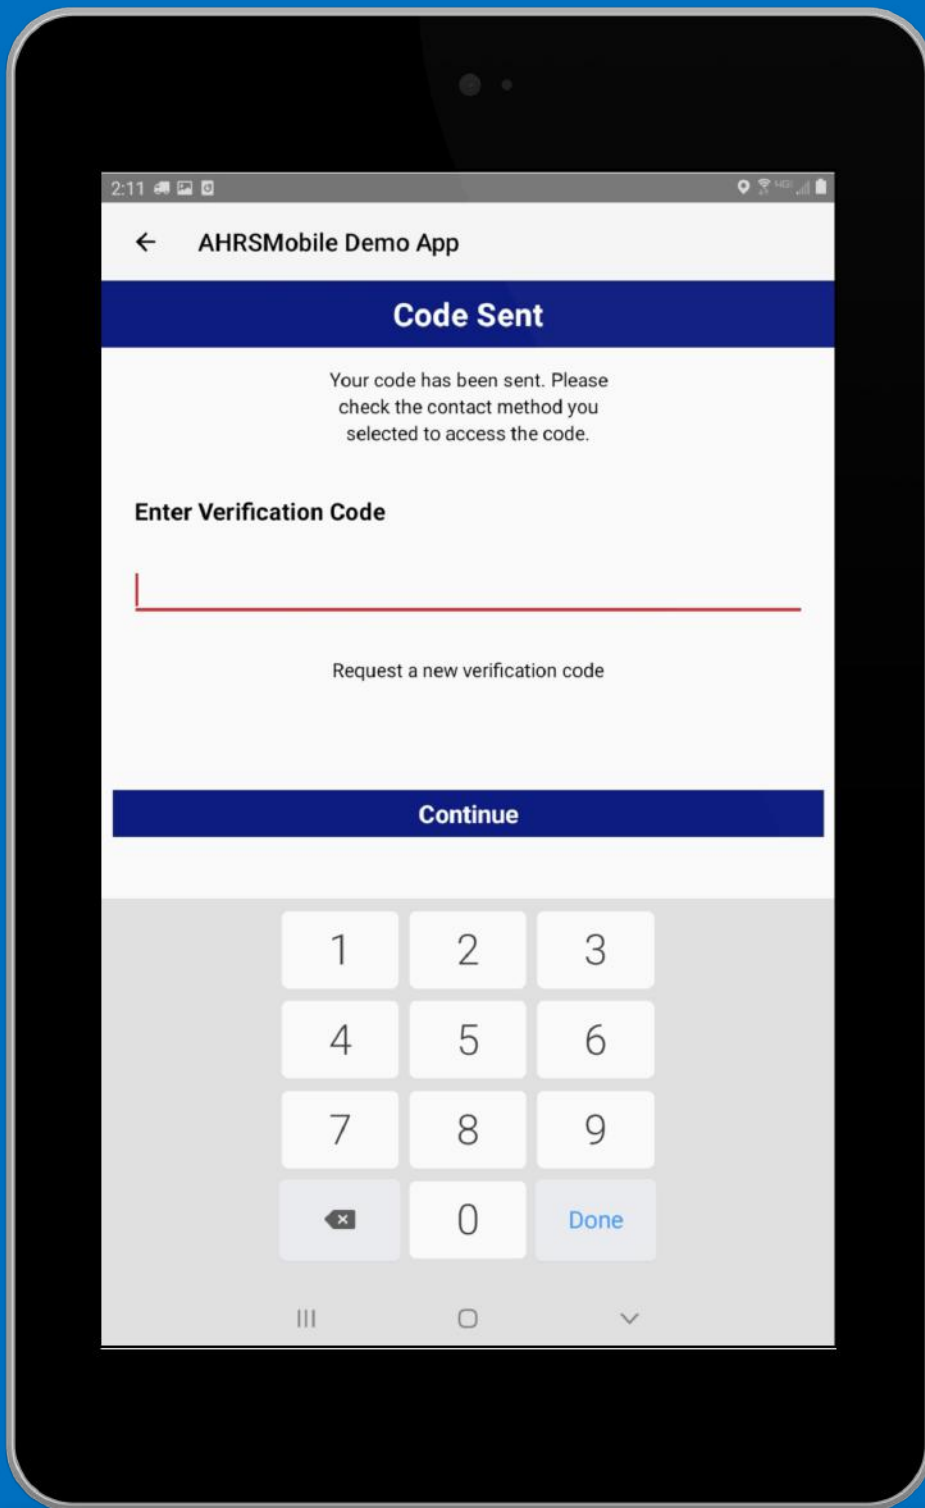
2:11

AHRSMobile Demo App

Code Sent

Your code has been sent. Please check the contact method you selected to access the code.

Enter Verification Code

Request a new verification code

Continue

1 2 3
4 5 6
7 8 9
0 Done